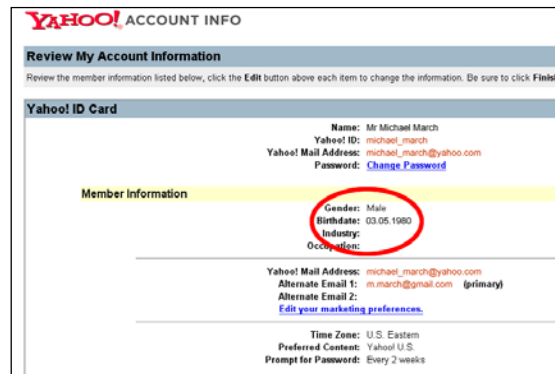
YAHOO! ACCOUNT INFO

Review My Account Information

Review the member information listed below, click the Edit button above each item to change the information. Be sure to click Finis

Yahoo! ID Card

Name: Mr Michael March
Yahoo! ID: michael_march
Yahoo! Mail Address: michael_march@yahoo.com
Password: Change Password

Member Information

Gender: Male
Birthdate: 03.05.1980
Industry:
Occupation:

Yahoo! Mail Address: michael_march@yahoo.com
Alternate Email 1: m.march@gmail.com (primary)
Alternate Email 2:
Edit your marketing preferences.

Time Zone: U.S. Eastern
Preferred Content: Yahoo! U.S.
Prompt for Password: Every 2 weeks